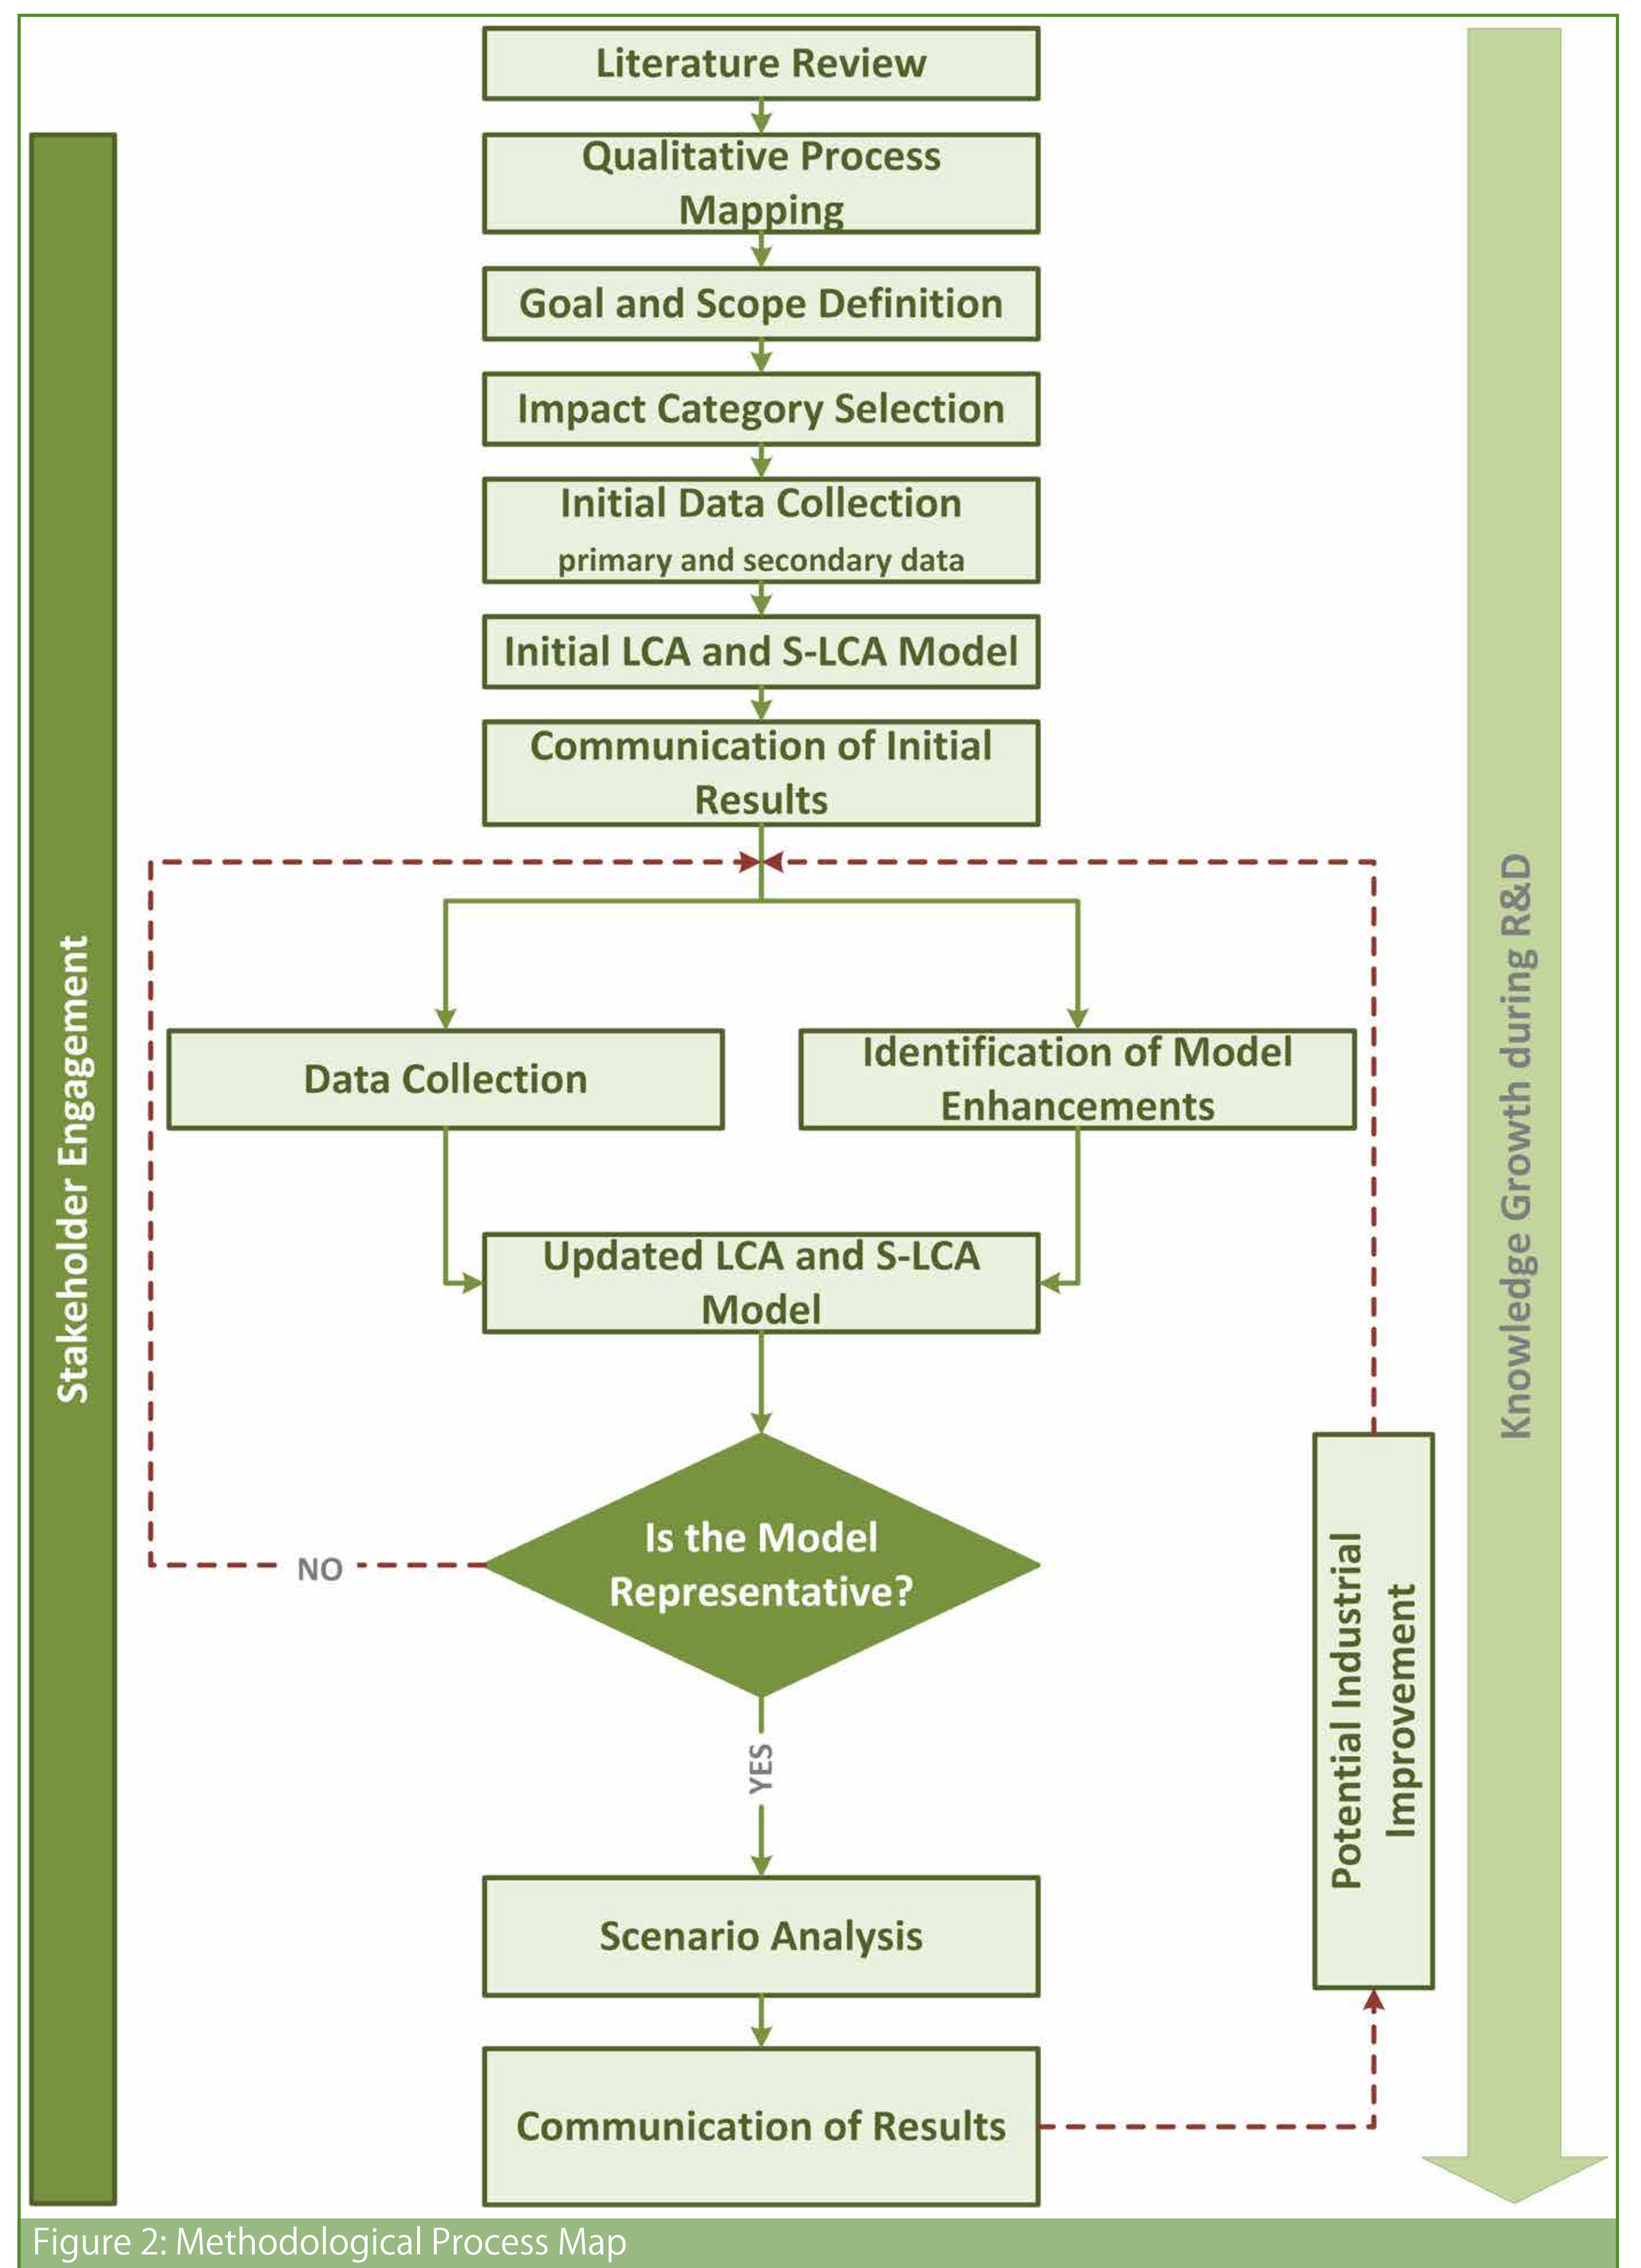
Literature Review

Qualitative Process Mapping

Goal and Scope Definition

Impact Category Selection

Initial Data Collection
primary and secondary data

Initial LCA and S-LCA Model

Communication of Initial Results

Stakeholder Engagement

Knowledge Growth during R&D

Data Collection

Identification of Model Enhancements

Updated LCA and S-LCA Model

Is the Model Representative?

NO

YES

Potential Industrial Improvement

Scenario Analysis

Communication of Results

Figure 2: Methodological Process Map